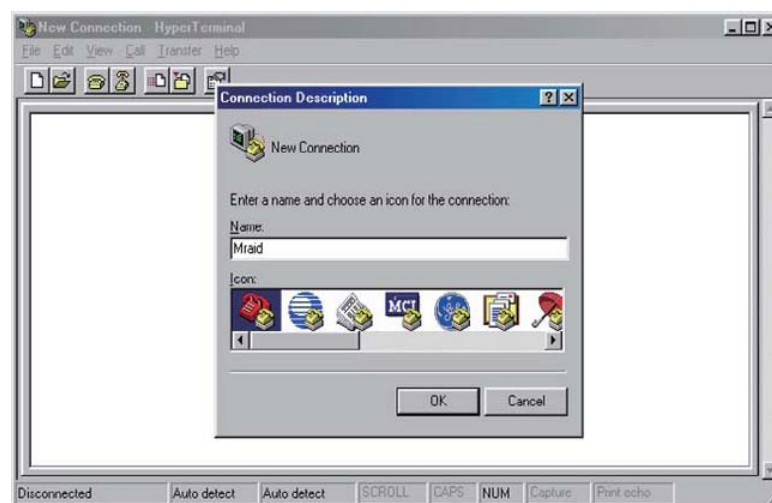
New Connection - HyperTerminal
File Edit View Call Transfer Help

Connection Description
New Connection
Enter a name and choose an icon for the connection:
Name:
Mraid
Icon:
MCI
OK
Cancel

Disconnected | Auto detect | Auto detect | SCROLL | CAPS | NUM | Capture | Print echo